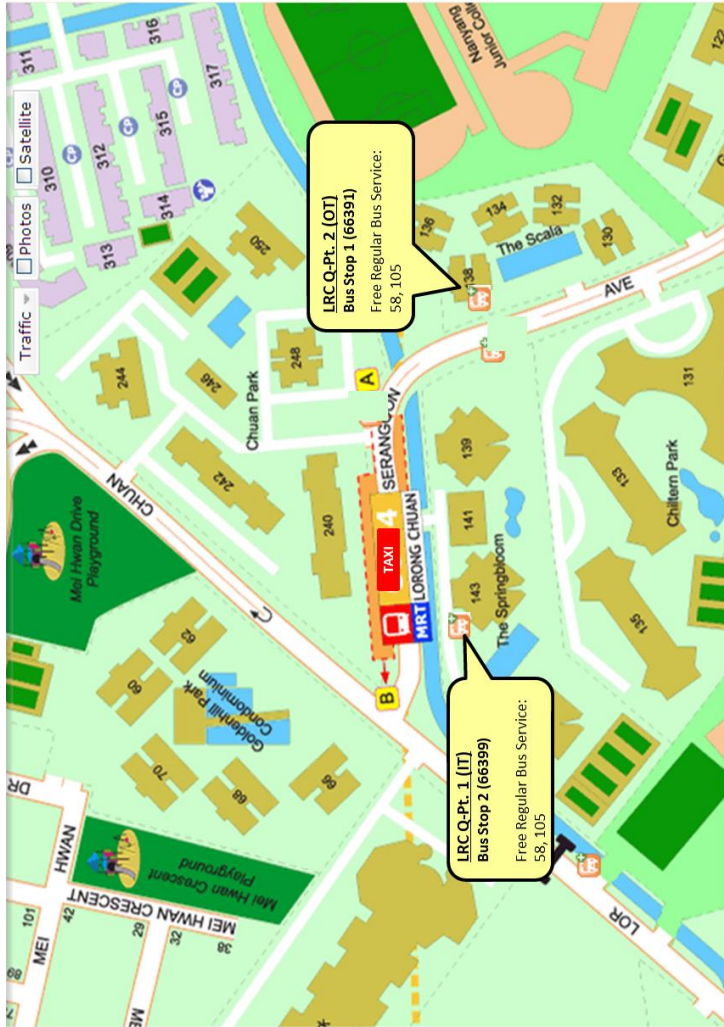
Traffic
Photos
Satellite

LRC Q-Pt. 2 (OT)
Bus Stop 1 (66391)
Free Regular Bus Service:
58, 105

LRC Q-Pt. 1 (IT)
Bus Stop 2 (66399)
Free Regular Bus Service:
58, 105

311
316
317
310
312
315
313
314
250
248
244
246
242
240
Chuan Park
A
B
SERANGOON
AVE
LORONG CHUAN
MRT
TAXI
4
CHUAN
Mei Hwan Drive Playground
62
60
Goldenhill Park Condominium
70
68
66
Mei Hwan Crescent Playground
MEI HWAN CRESCENT
HWAN
DR
MEI
101
42
29
32
38
89
ME
LOR
Nanyang Junior College
136
134
132
130
138
The Scala
139
141
143
The Springbloom
131
133
135
Chiltern Park
12